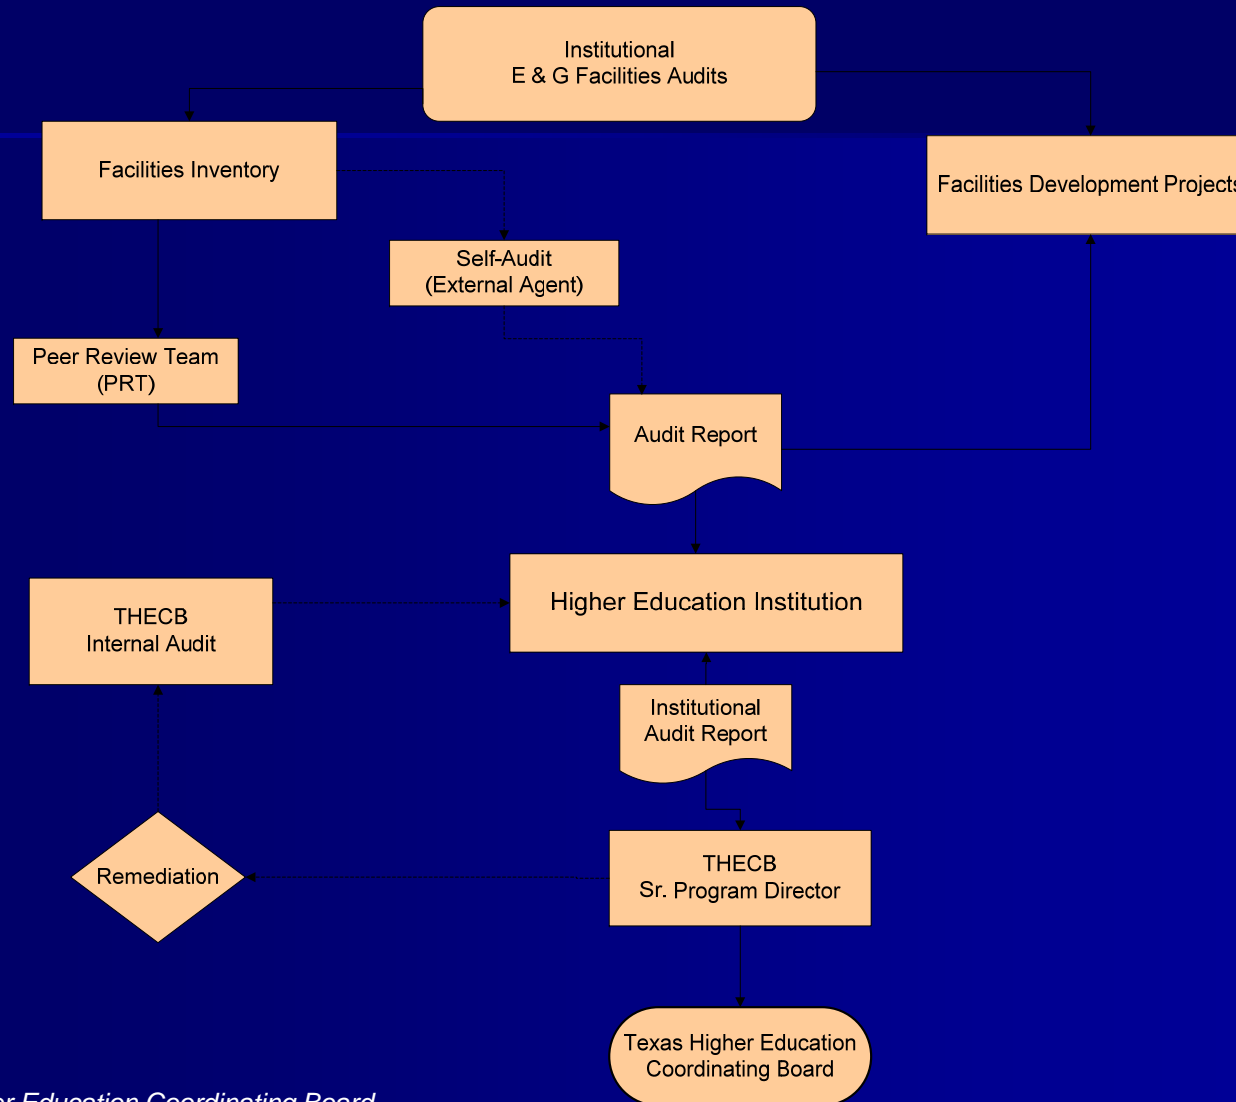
Institutional
E & G Facilities Audits

Facilities Inventory

Facilities Development Projects

Self-Audit
(External Agent)

Peer Review Team
(PRT)

Audit Report

Higher Education Institution

THECB
Internal Audit

Institutional
Audit Report

THECB
Sr. Program Director

Remediation

Texas Higher Education
Coordinating Board

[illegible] Education Coordinating Board